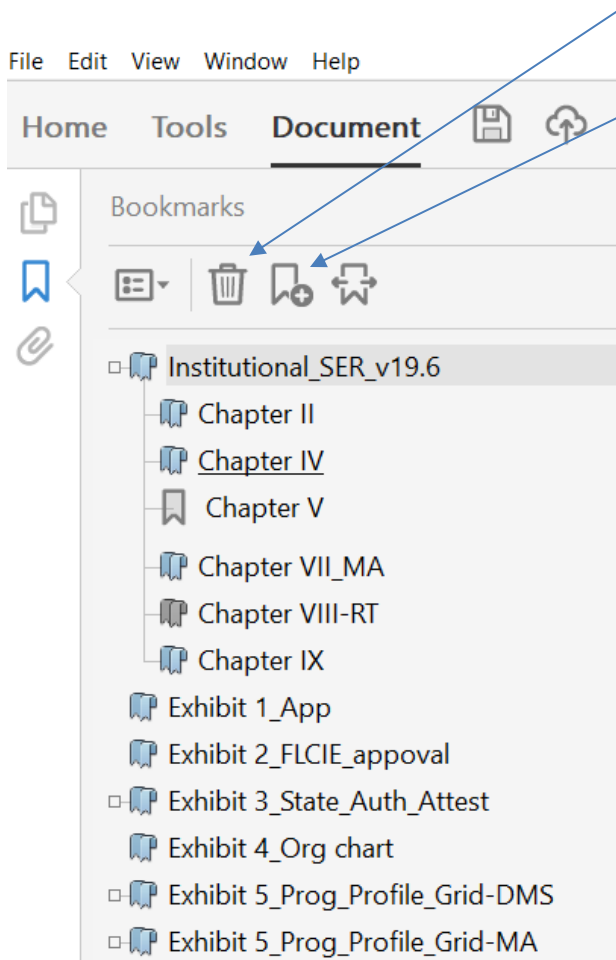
File Edit View Window Help

Home Tools Document

Bookmarks

Institutional_SER_v19.6
Chapter II
Chapter IV
Chapter V
Chapter VII_MA
Chapter VIII-RT
Chapter IX
Exhibit 1_App
Exhibit 2_FLCIE_appoval
Exhibit 3_State_Auth_Attest
Exhibit 4_Org chart
Exhibit 5_Prog_Profile_Grid-DMS
Exhibit 5_Prog_Profile_Grid-MA